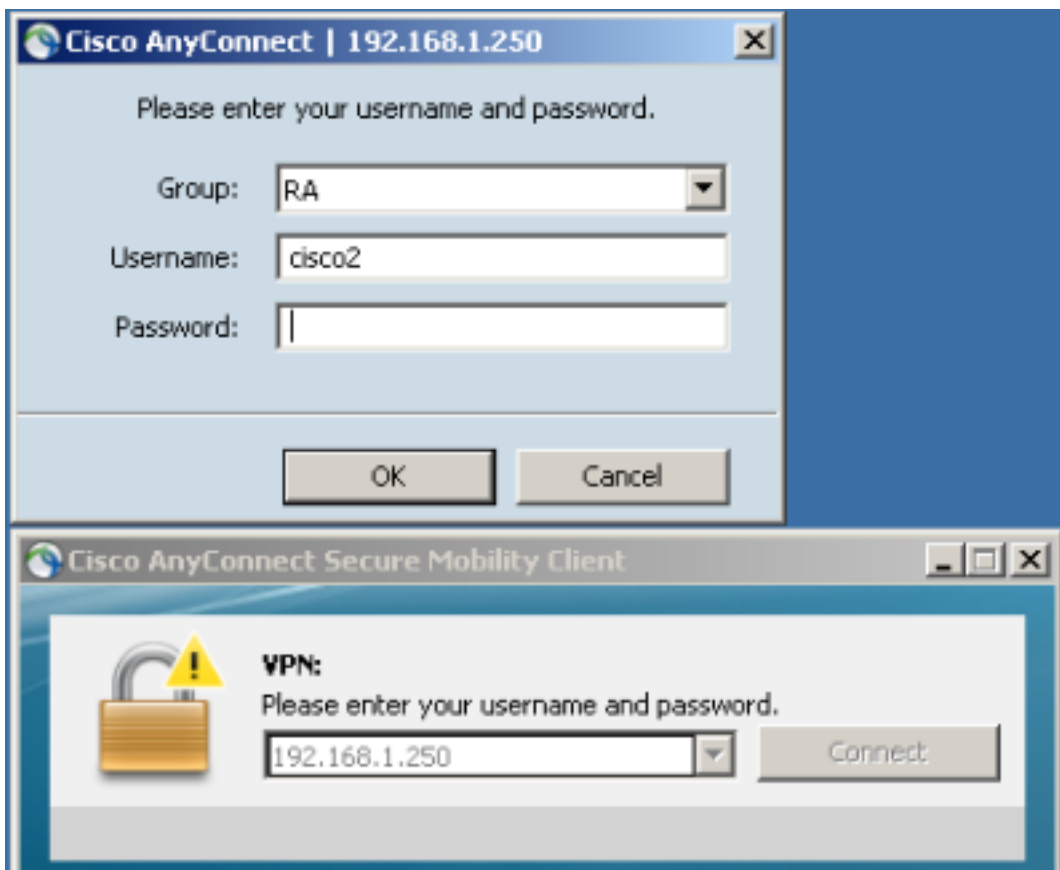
Cisco AnyConnect | 192.168.1.250

Please enter your username and password.

Group: RA

Username: cisco2

Password:

OK

Cancel

Cisco AnyConnect Secure Mobility Client

VPN:

Please enter your username and password.

192.168.1.250

Connect